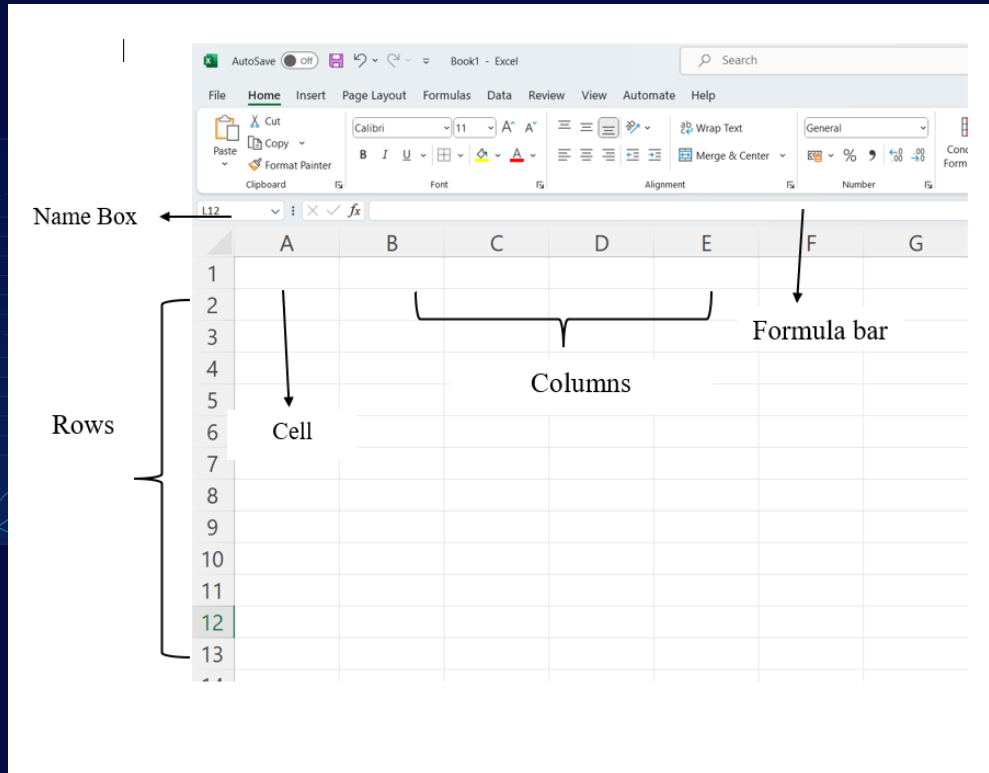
AutoSave Off Book1 - Excel Search

File Home Insert Page Layout Formulas Data Review View Automate Help

Paste Cut Copy Format Painter Clipboard

Calibri 11 A A B I U A Font

Wrap Text Merge & Center Alignment

General % 9 Number

Conc Form

Name Box

L12 $fx$

A B C D E F G

1
2
3
4
5
6
7
8
9
10
11
12
13

Formula bar

Columns

Rows

Cell